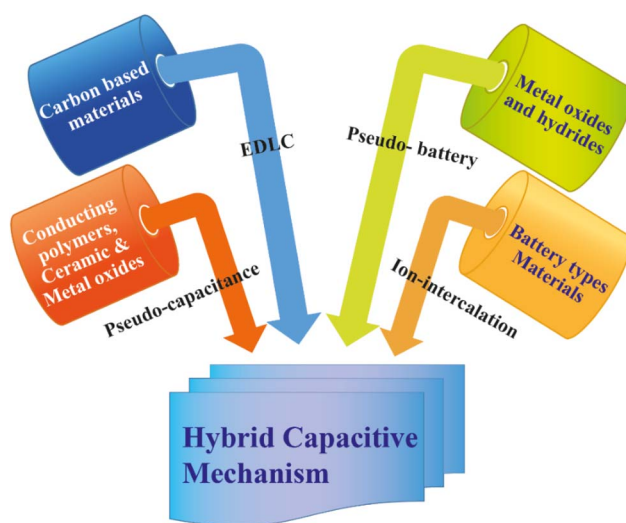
Carbon based materials

EDLC

Pseudo- battery

Metal oxides and hydrides

Conducting polymers, Ceramic & Metal oxides

Pseudo-capacitance

Ion-intercalation

Battery types Materials

Hybrid Capacitive Mechanism